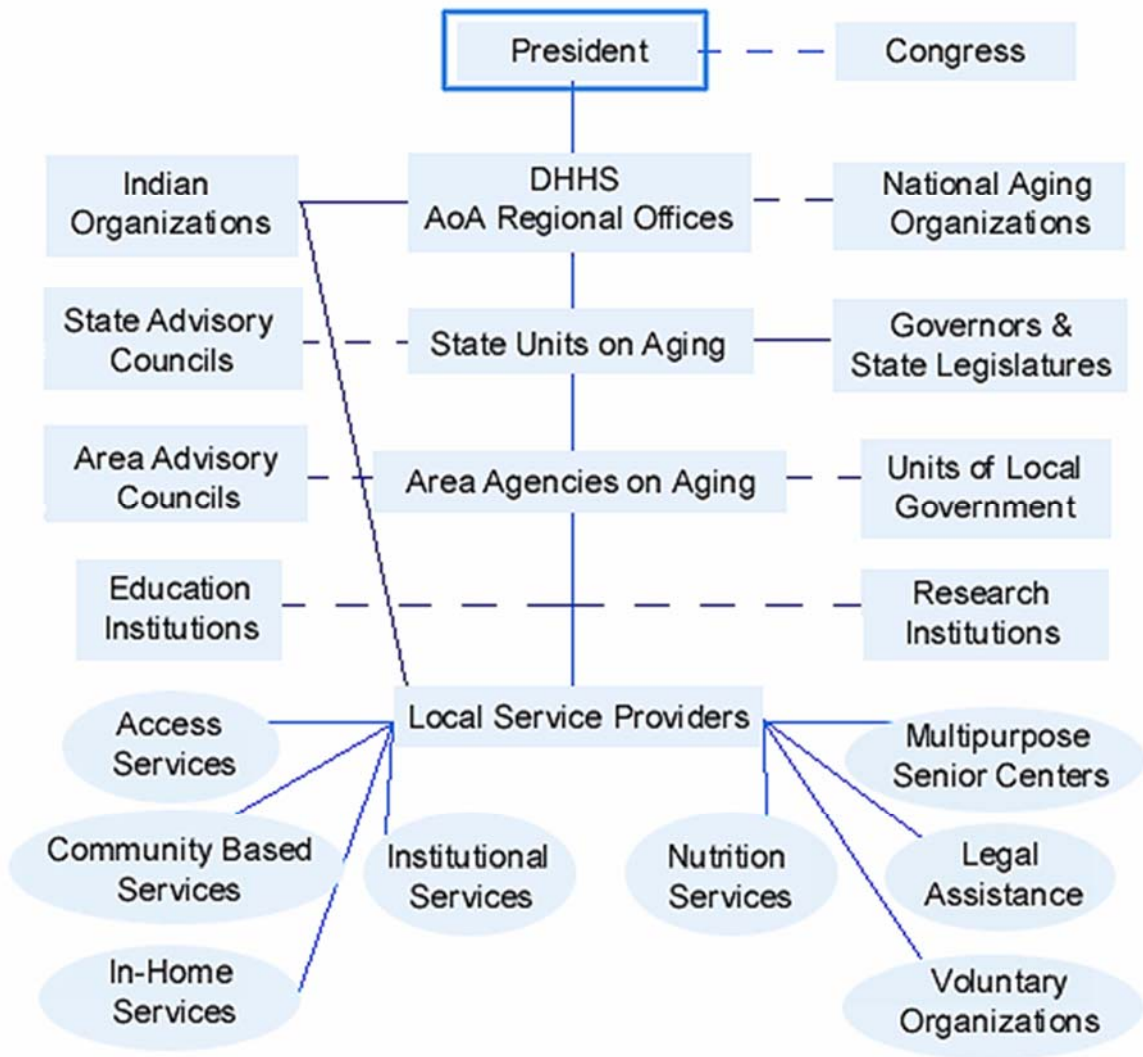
President

Congress

Indian Organizations

DHHS
AoA Regional Offices

National Aging Organizations

State Advisory Councils

State Units on Aging

Governors & State Legislatures

Area Advisory Councils

Area Agencies on Aging

Units of Local Government

Education Institutions

Research Institutions

Local Service Providers

Access Services

Multipurpose Senior Centers

Community Based Services

Institutional Services

Nutrition Services

Legal Assistance

In-Home Services

Voluntary Organizations